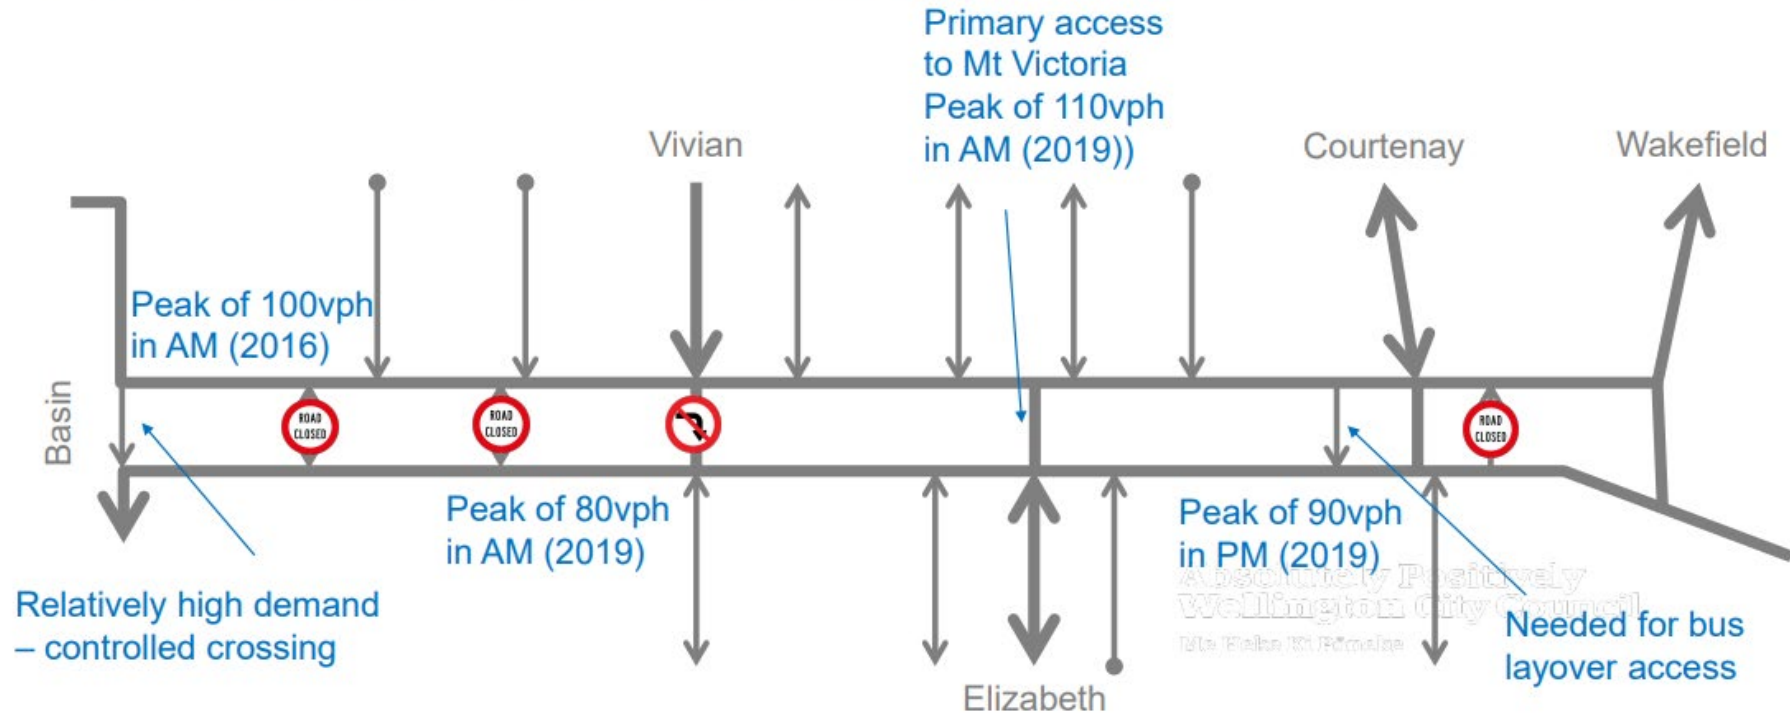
Primary access to Mt Victoria Peak of 110vph in AM (2019))

Vivian

Courtenay

Wakefield

Peak of 100vph in AM (2016)

Basin

ROAD CLOSED

ROAD CLOSED

ROAD CLOSED

Peak of 80vph in AM (2019)

Peak of 90vph in PM (2019)

Relatively high demand – controlled crossing

Absolutely Positively Wellington City Council

Me Heke Ki Pōneke

Needed for bus layover access

Elizabeth